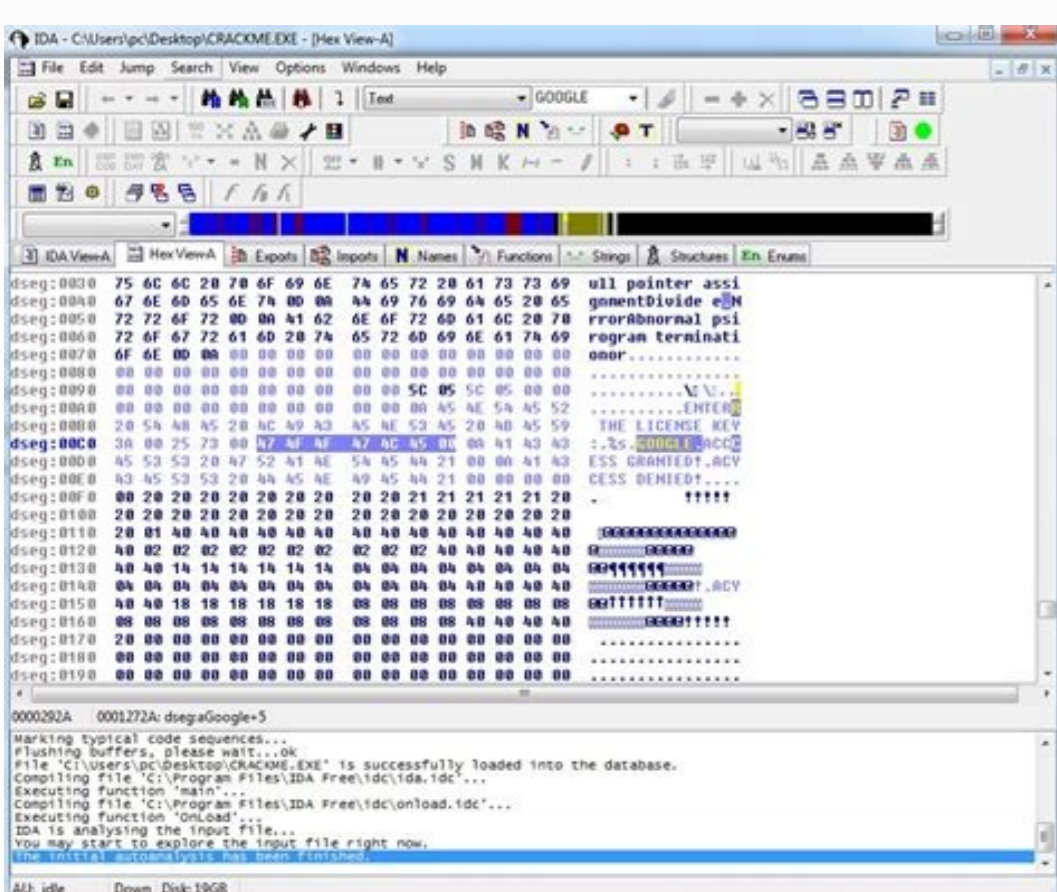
IDA - C:\Users\pc\Desktop\CRACKME.EXE - [Hex View-A]

File Edit Jump Search View Options Windows Help

Text GOOGLE

IDA View-A Hex View-A Exports Imports Names Functions Strings Structures Enums

dseg:0030 75 6C 6C 20 70 6F 69 6E 74 65 72 20 61 73 73 69 ull pointer assi
dseg:0040 67 6E 6D 65 6E 74 0D 0A 44 69 76 69 64 65 20 65 gnmentDivide e
dseg:0050 72 72 6F 72 0D 0A 41 62 6E 6F 72 6D 61 6C 20 70 rrorAbnormal p
dseg:0060 72 6F 67 72 61 6D 20 74 65 72 6D 69 6E 61 74 69 rogram terminati
dseg:0070 6F 6E 0D 0A 00 00 00 00 00 00 00 00 00 00 00 00 on............
dseg:0080 00 00 00 00 00 00 00 00 00 00 00 00 00 00 00 00 ................
dseg:0090 00 00 00 00 00 00 00 00 00 00 5C 05 5C 05 00 00 ..........\.\...
dseg:00A0 00 00 00 00 00 00 00 00 00 00 0A 45 4E 54 45 52 ...........ENTER
dseg:00B0 20 54 48 45 20 4C 49 43 45 4E 53 45 20 4B 45 59 THE LICENSE KEY
dseg:00C0 3A 00 25 73 00 47 4F 4F 47 4C 45 00 0A 41 43 43 :.%s.GOOGLE.ACC
dseg:00D0 45 53 53 20 47 52 41 4E 54 45 44 21 00 0A 41 43 ESS GRANTED!.AC
dseg:00E0 43 45 53 53 20 44 45 4E 49 45 44 21 00 00 00 00 CESS DENIED!....
dseg:00F0 00 20 20 20 20 20 20 20 20 20 21 21 21 21 21 20 . !!!!!
dseg:0100 20 20 20 20 20 20 20 20 20 20 20 20 20 20 20 20
dseg:0110 20 01 40 40 40 40 40 40 40 40 40 40 40 40 40 40
dseg:0120 40 02 02 02 02 02 02 02 02 02 02 40 40 40 40 40
dseg:0130 40 40 14 14 14 14 14 14 04 04 04 04 04 04 04 04
dseg:0140 04 04 04 04 04 04 04 04 04 04 04 40 40 40 40 40 .ACY
dseg:0150 40 40 18 18 18 18 18 18 08 08 08 08 08 08 08 08
dseg:0160 08 08 08 08 08 08 08 08 08 08 08 40 40 40 40 40 !!!!!
dseg:0170 20 00 00 00 00 00 00 00 00 00 00 00 00 00 00 00 ................
dseg:0180 00 00 00 00 00 00 00 00 00 00 00 00 00 00 00 00 ................
dseg:0190 00 00 00 00 00 00 00 00 00 00 00 00 00 00 00 00 ................

0000292A 0001272A: dseg:aGoogle+5

Marking typical code sequences...
Flushing buffers, please wait...ok
File 'C:\Users\pc\Desktop\CRACKME.EXE' is successfully loaded into the database.
Compiling file 'C:\Program Files\IDA Free\idc\ida.idc'...
Executing function 'main'...
Compiling file 'C:\Program Files\IDA Free\idc\onload.idc'...
Executing function 'OnLoad'...
IDA is analysing the input file...
You may start to explore the input file right now.
The initial autoanalysis has been finished.

AU: idle Down Disk: 19GB